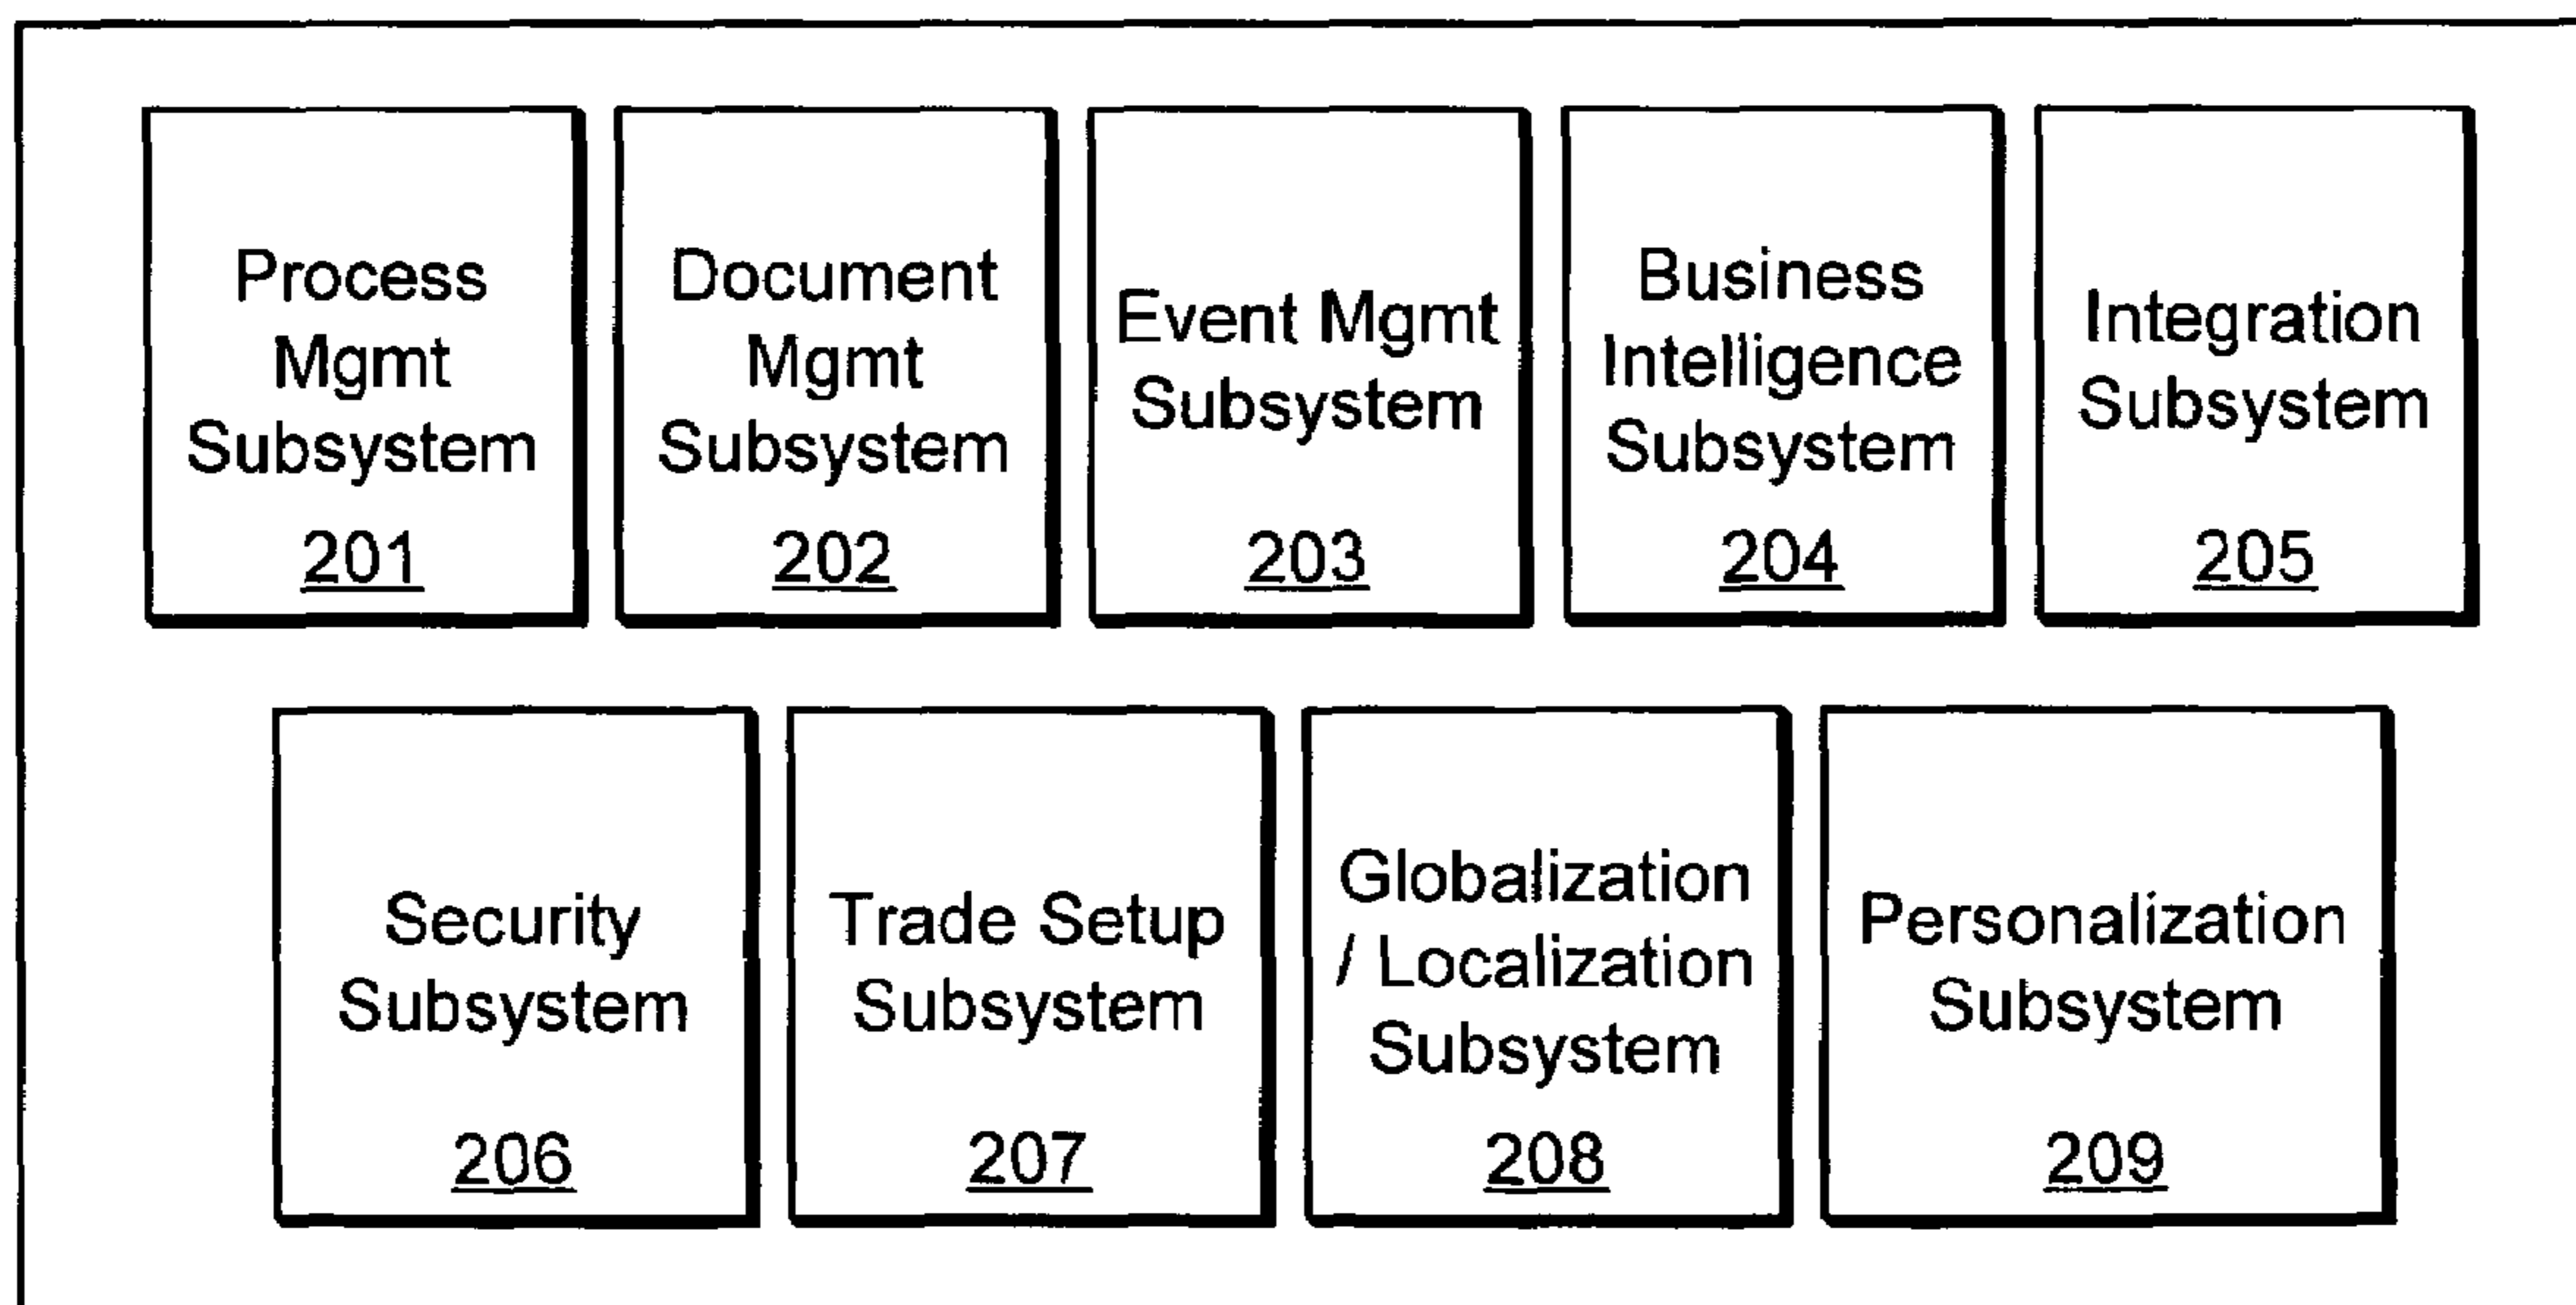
Process Mgmt Subsystem
201

Document Mgmt Subsystem
202

Event Mgmt Subsystem
203

Business Intelligence Subsystem
204

Integration Subsystem
205

Security Subsystem
206

Trade Setup Subsystem
207

Globalization / Localization Subsystem
208

Personalization Subsystem
209